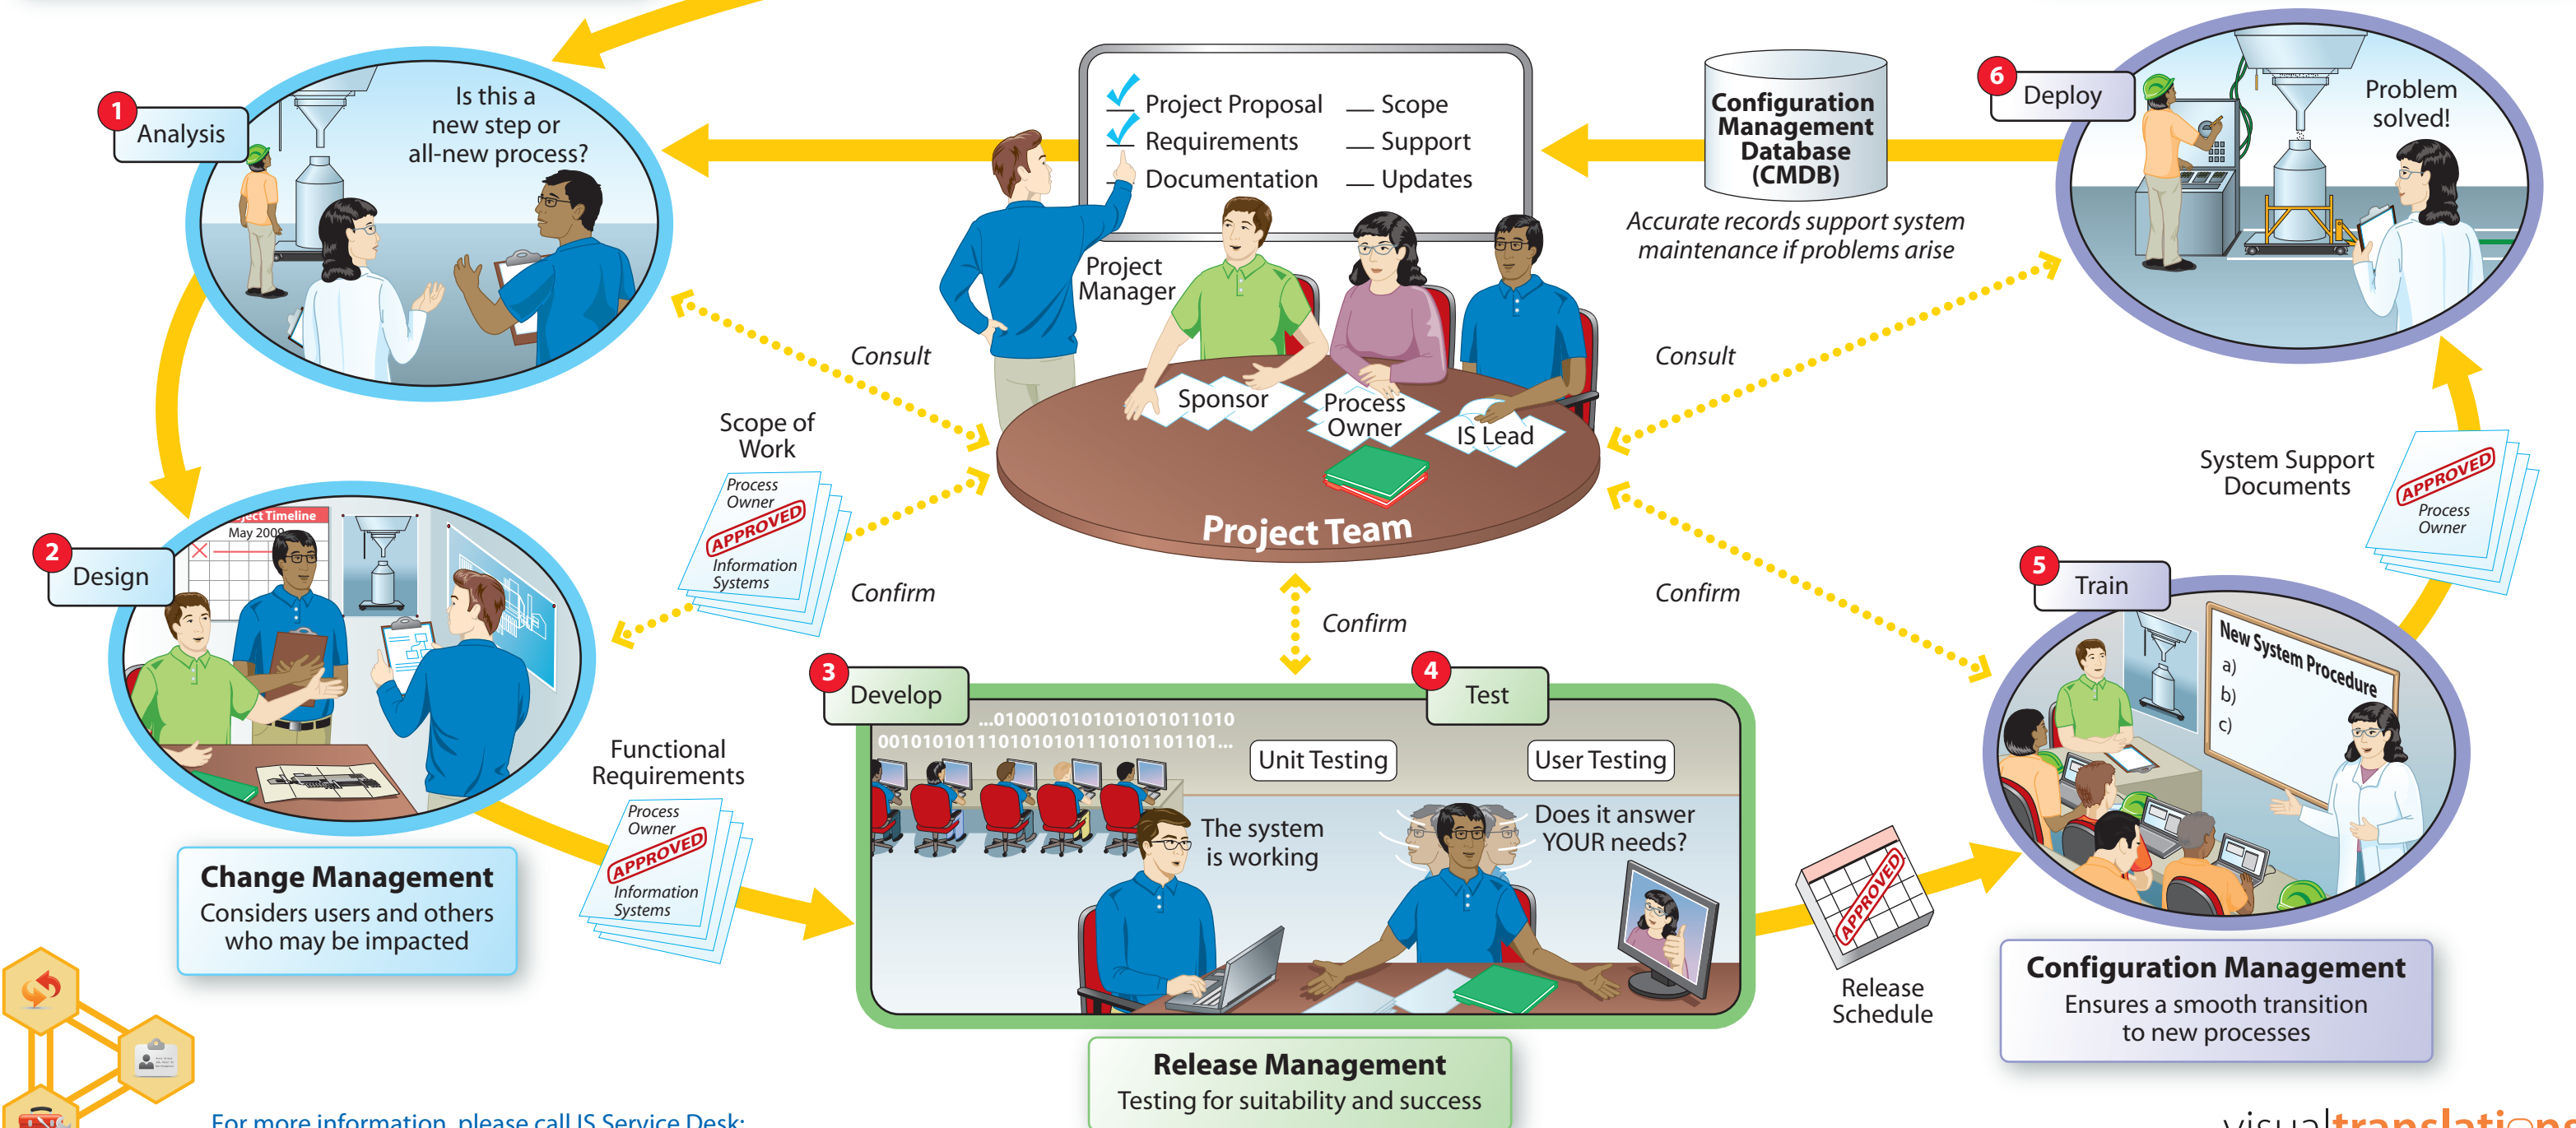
1 Analysis

Is this a new step or all-new process?

Project Proposal
Requirements
Documentation
Scope
Support
Updates

Configuration Management Database (CMDB)

Accurate records support system maintenance if problems arise

6 Deploy

Problem solved!

Project Manager

Sponsor

Process Owner

IS Lead

Project Team

Consult

Consult

Scope of Work

Process Owner
APPROVED
Information Systems

Confirm

Confirm

Confirm

System Support Documents

APPROVED
Process Owner

2 Design

Project Timeline
May 2009

3 Develop

4 Test

5 Train

...0100010101010101011010
0010101011101010101110101101101...

Unit Testing

User Testing

The system is working

Does it answer YOUR needs?

New System Procedure
a)
b)
c)

Functional Requirements

Process Owner
APPROVED
Information Systems

Change Management
Considers users and others who may be impacted

APPROVED

Release Schedule

Configuration Management
Ensures a smooth transition to new processes

Release Management
Testing for suitability and success

For more information, please call IS Service Desk:

visualtranslations